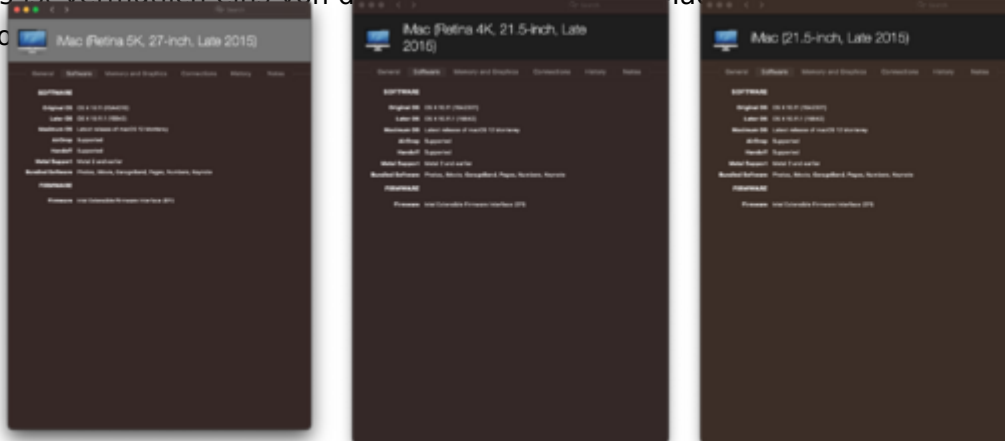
iMac (Retina 5K, 27-inch, Late 2015)

General Software Memory and Graphics Connections History Notes

SOFTWARE

Original OS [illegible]
Later OS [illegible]
Maximum OS Latest release of macOS 12 Monterey
AirDrop Supported
Handoff Supported
Metal Support Metal 2 and earlier
Bundled Software Photos, iMovie, GarageBand, Pages, Numbers, Keynote

FIRMWARE

Firmware Intel Extensible Firmware Interface (EFI)

iMac (Retina 4K, 21.5-inch, Late 2015)

General Software Memory and Graphics Connections History Notes

SOFTWARE

Original OS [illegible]
Later OS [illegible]
Maximum OS Latest release of macOS 12 Monterey
AirDrop Supported
Handoff Supported
Metal Support Metal 2 and earlier
Bundled Software Photos, iMovie, GarageBand, Pages, Numbers, Keynote

FIRMWARE

Firmware Intel Extensible Firmware Interface (EFI)

iMac (21.5-inch, Late 2015)

General Software Memory and Graphics Connections History Notes

SOFTWARE

Original OS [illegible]
Later OS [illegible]
Maximum OS Latest release of macOS 12 Monterey
AirDrop Supported
Handoff Supported
Metal Support Metal 2 and earlier
Bundled Software Photos, iMovie, GarageBand, Pages, Numbers, Keynote

FIRMWARE

Firmware Intel Extensible Firmware Interface (EFI)